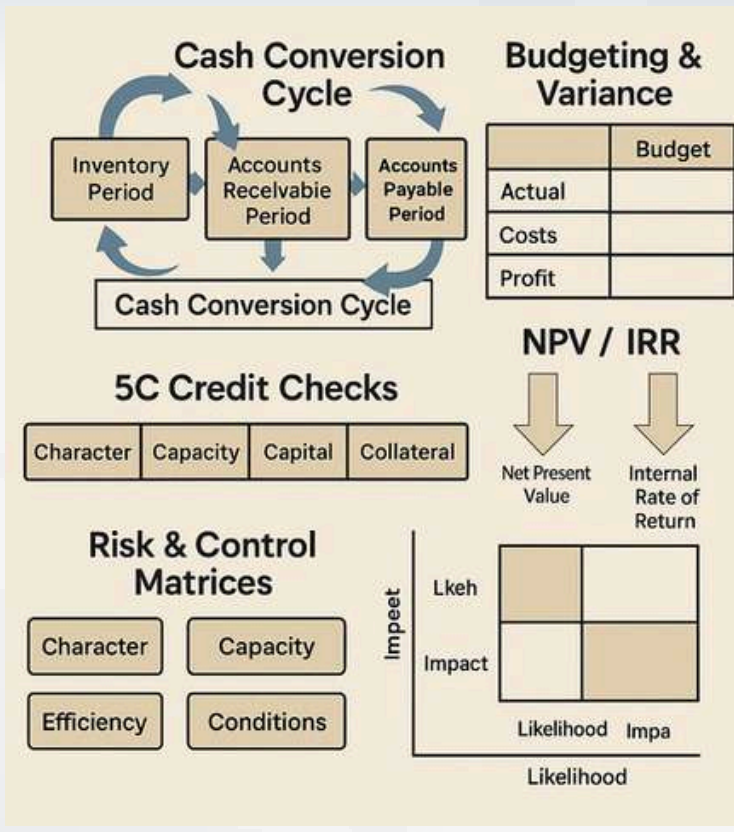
Cash Conversion Cycle

Inventory Period

Accounts Recelvable Period

Accounts Payable Period

Cash Conversion Cycle

Budgeting & Variance

|  | Budget |
|---|---|
| Actual |  |
| Costs |  |
| Profit |  |

NPV / IRR

Net Present Value

Internal Rate of Return

5C Credit Checks

| Character | Capacity | Capital | Collateral |
|---|---|---|---|

Risk & Control Matrices

Character

Capacity

Efficiency

Conditions

Impeet

Lkeh

Impact

Likelihood

Impa

Likelihood